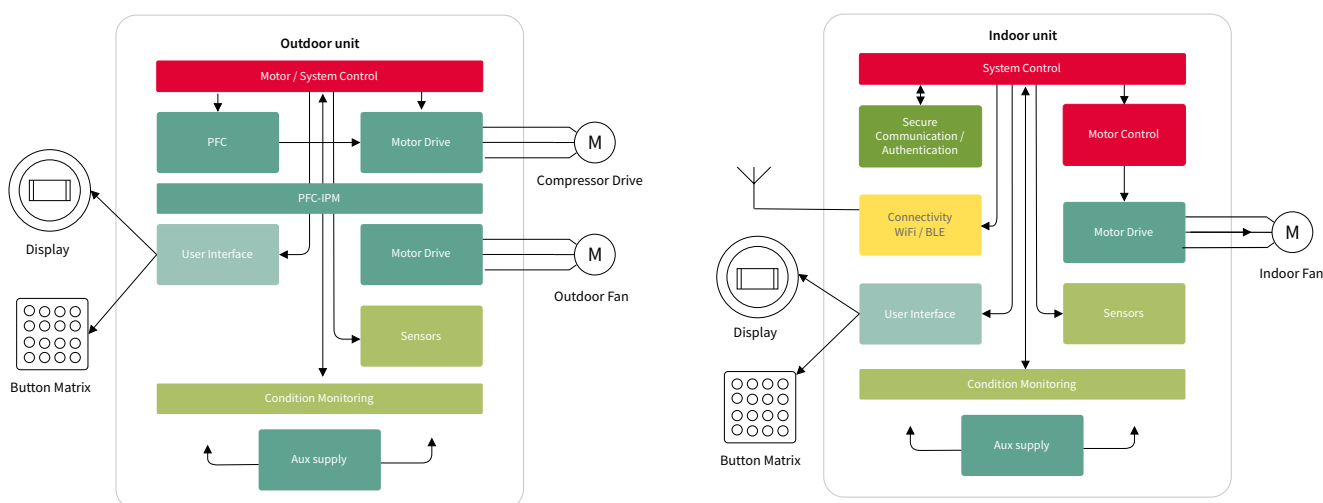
Outdoor unit

Motor / System Control

PFC

Motor Drive

M

Compressor Drive

PFC-IPM

Display

User Interface

Motor Drive

M

Outdoor Fan

Button Matrix

Sensors

Condition Monitoring

Aux supply

Indoor unit

System Control

Secure Communication / Authentication

Motor Control

Connectivity WiFi / BLE

Motor Drive

M

Indoor Fan

Display

User Interface

Sensors

Condition Monitoring

Button Matrix

Aux supply